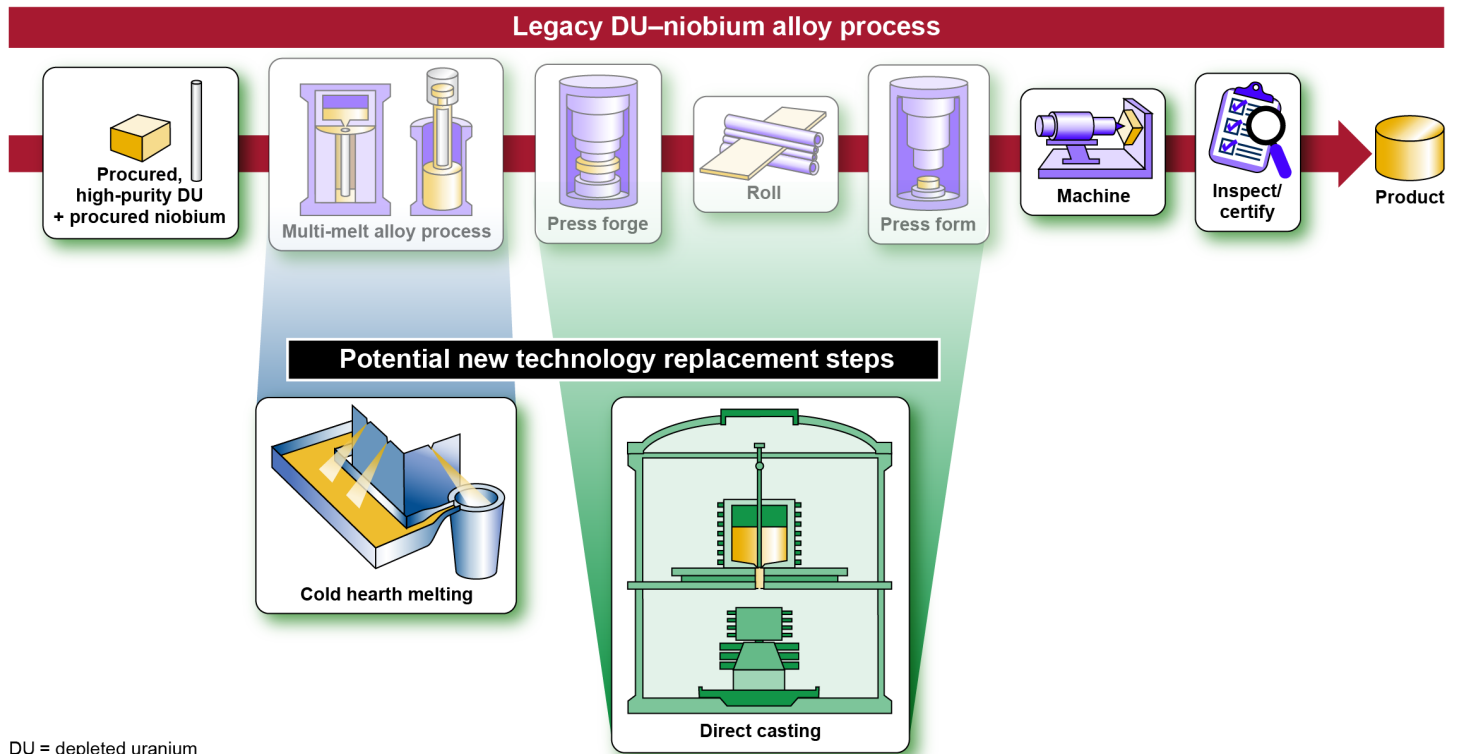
Legacy DU–niobium alloy process

Procured, high-purity DU + procured niobium

Multi-melt alloy process

Press forge

Roll

Press form

Machine

Inspect/ certify

Product

Potential new technology replacement steps

Cold hearth melting

Direct casting

DU = depleted uranium